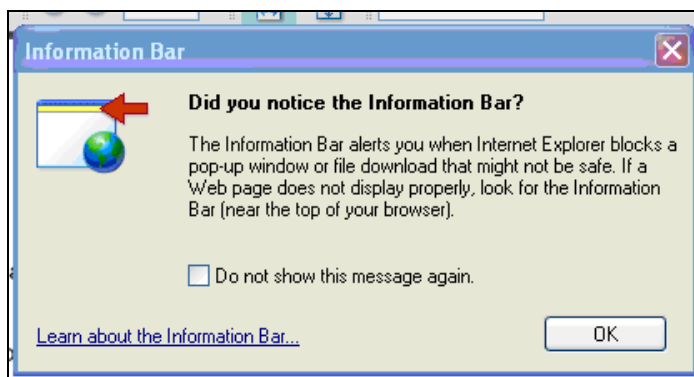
Information Bar

Did you notice the Information Bar?

The Information Bar alerts you when Internet Explorer blocks a pop-up window or file download that might not be safe. If a Web page does not display properly, look for the Information Bar (near the top of your browser).

Do not show this message again.

Learn about the Information Bar...

OK